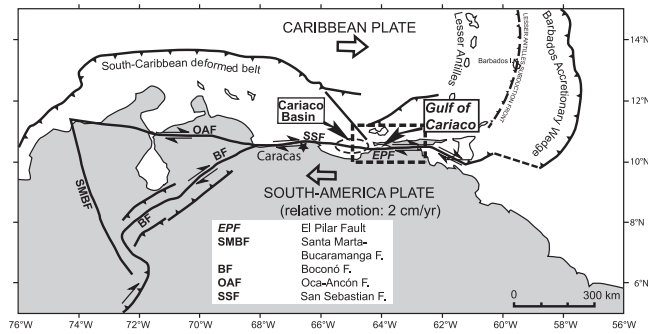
CARIBBEAN PLATE

Lesser Antilles

Barbados Accretionary Wedge

LESSER ANTILLES SUBDUCTION ZONE

Barbados

South-Caribbean deformed belt

Cariaco Basin

Gulf of Cariaco

OAF

SSF

BF

Caracas

EPF

SMBF

BF

SOUTH-AMERICA PLATE
(relative motion: 2 cm/yr)

| | |
|---|---|
| EPF | El Pilar Fault |
| SMBF | Santa Marta-Bucaramanga F. |
| BF | Boconó F. |
| OAF | Oca-Ancón F. |
| SSF | San Sebastian F. |

0 300 km

14°N
12°N
10°N
8°N
6°N

76°W 74°W 72°W 70°W 68°W 66°W 64°W 62°W 60°W 58°W 56°W